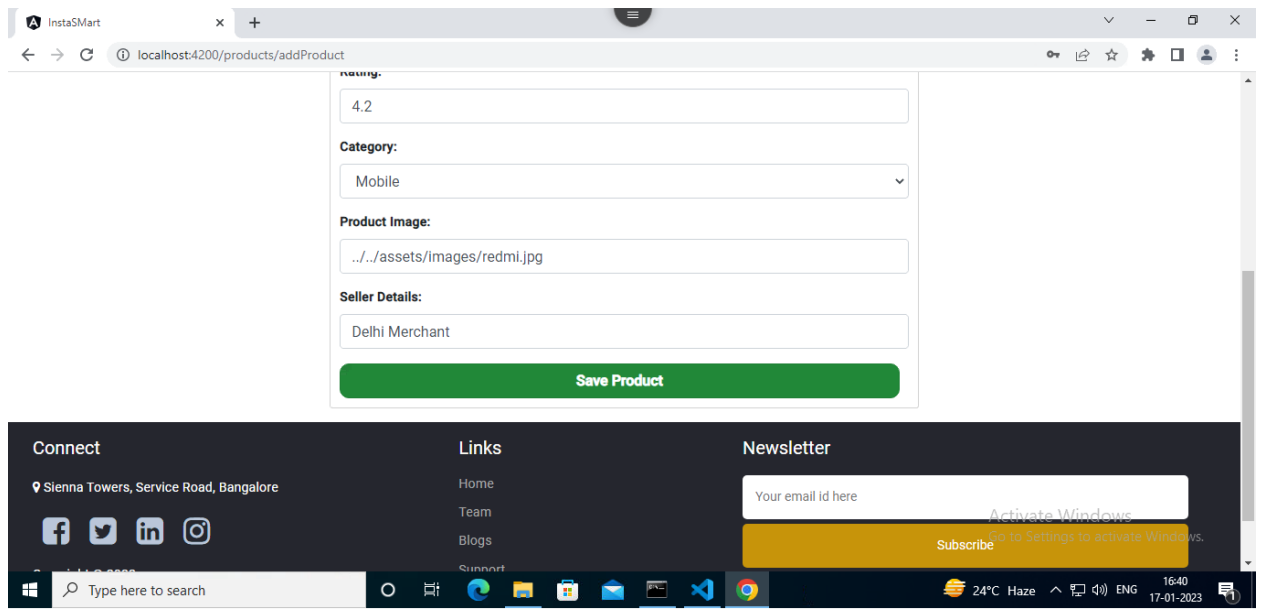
InstaSMart

localhost:4200/products/addProduct

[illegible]

4.2

Category:

Mobile

Product Image:

../../assets/images/redmi.jpg

Seller Details:

Delhi Merchant

Save Product

Connect

Sienna Towers, Service Road, Bangalore

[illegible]

Links

Home

Team

Blogs

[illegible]

Newsletter

Your email id here

Subscribe

Activate Windows
Go to Settings to activate Windows.

Type here to search

24°C Haze

ENG

16:40
17-01-2023